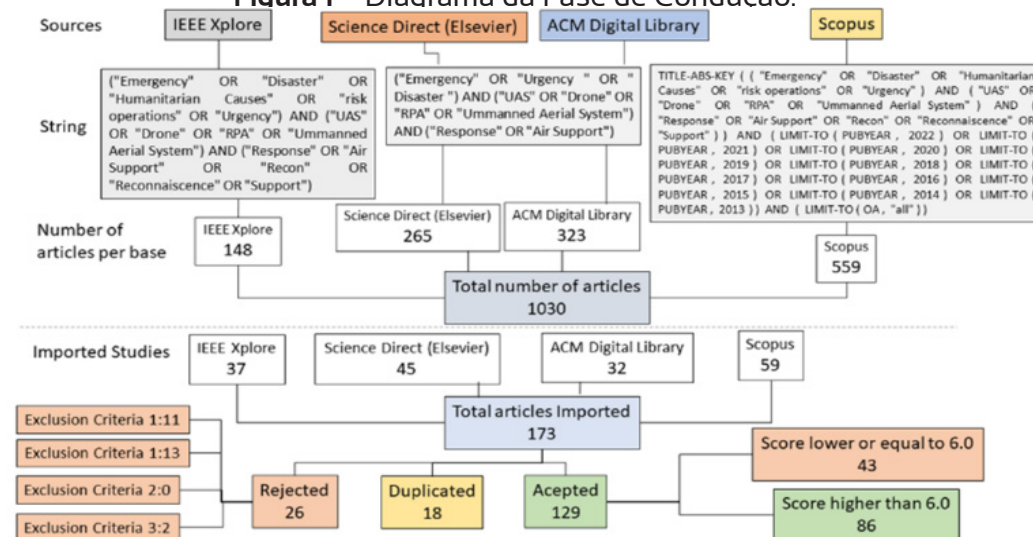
Figura 1 – Diagrama da Fase de Condução.

Sources

IEEE Xplore

Science Direct (Elsevier)

ACM Digital Library

Scopus

String

("Emergency" OR "Disaster" OR "Humanitarian Causes" OR "risk operations" OR "Urgency") AND ("UAS" OR "Drone" OR "RPA" OR "Ummanned Aerial System") AND ("Response" OR "Air Support" OR "Recon" OR "Reconnaiscence" OR "Support")

("Emergency" OR "Urgency " OR " Disaster ") AND ("UAS" OR "Drone" OR "RPA" OR "Ummanned Aerial System") AND ("Response" OR "Air Support")

TITLE-ABS-KEY ( ( "Emergency" OR "Disaster" OR "Humanitarian Causes" OR "risk operations" OR "Urgency" ) AND ( "UAS" OR "Drone" OR "RPA" OR "Ummanned Aerial System" ) AND ( "Response" OR "Air Support" OR "Recon" OR "Reconnaiscence" OR "Support" ) ) AND ( LIMIT-TO ( PUBYEAR , 2022 ) OR LIMIT-TO ( PUBYEAR , 2021 ) OR LIMIT-TO ( PUBYEAR , 2020 ) OR LIMIT-TO ( PUBYEAR , 2019 ) OR LIMIT-TO ( PUBYEAR , 2018 ) OR LIMIT-TO ( PUBYEAR , 2017 ) OR LIMIT-TO ( PUBYEAR , 2016 ) OR LIMIT-TO ( PUBYEAR , 2015 ) OR LIMIT-TO ( PUBYEAR , 2014 ) OR LIMIT-TO ( PUBYEAR , 2013 ) ) AND ( LIMIT-TO ( OA , "all" ) )

Number of articles per base

IEEE Xplore
148

Science Direct (Elsevier)
265

ACM Digital Library
323

Scopus
559

Total number of articles
1030

Imported Studies

IEEE Xplore
37

Science Direct (Elsevier)
45

ACM Digital Library
32

Scopus
59

Total articles Imported
173

Exclusion Criteria 1:11

Exclusion Criteria 1:13

Exclusion Criteria 2:0

Exclusion Criteria 3:2

Rejected
26

Duplicated
18

Acepted
129

Score lower or equal to 6.0
43

Score higher than 6.0
86